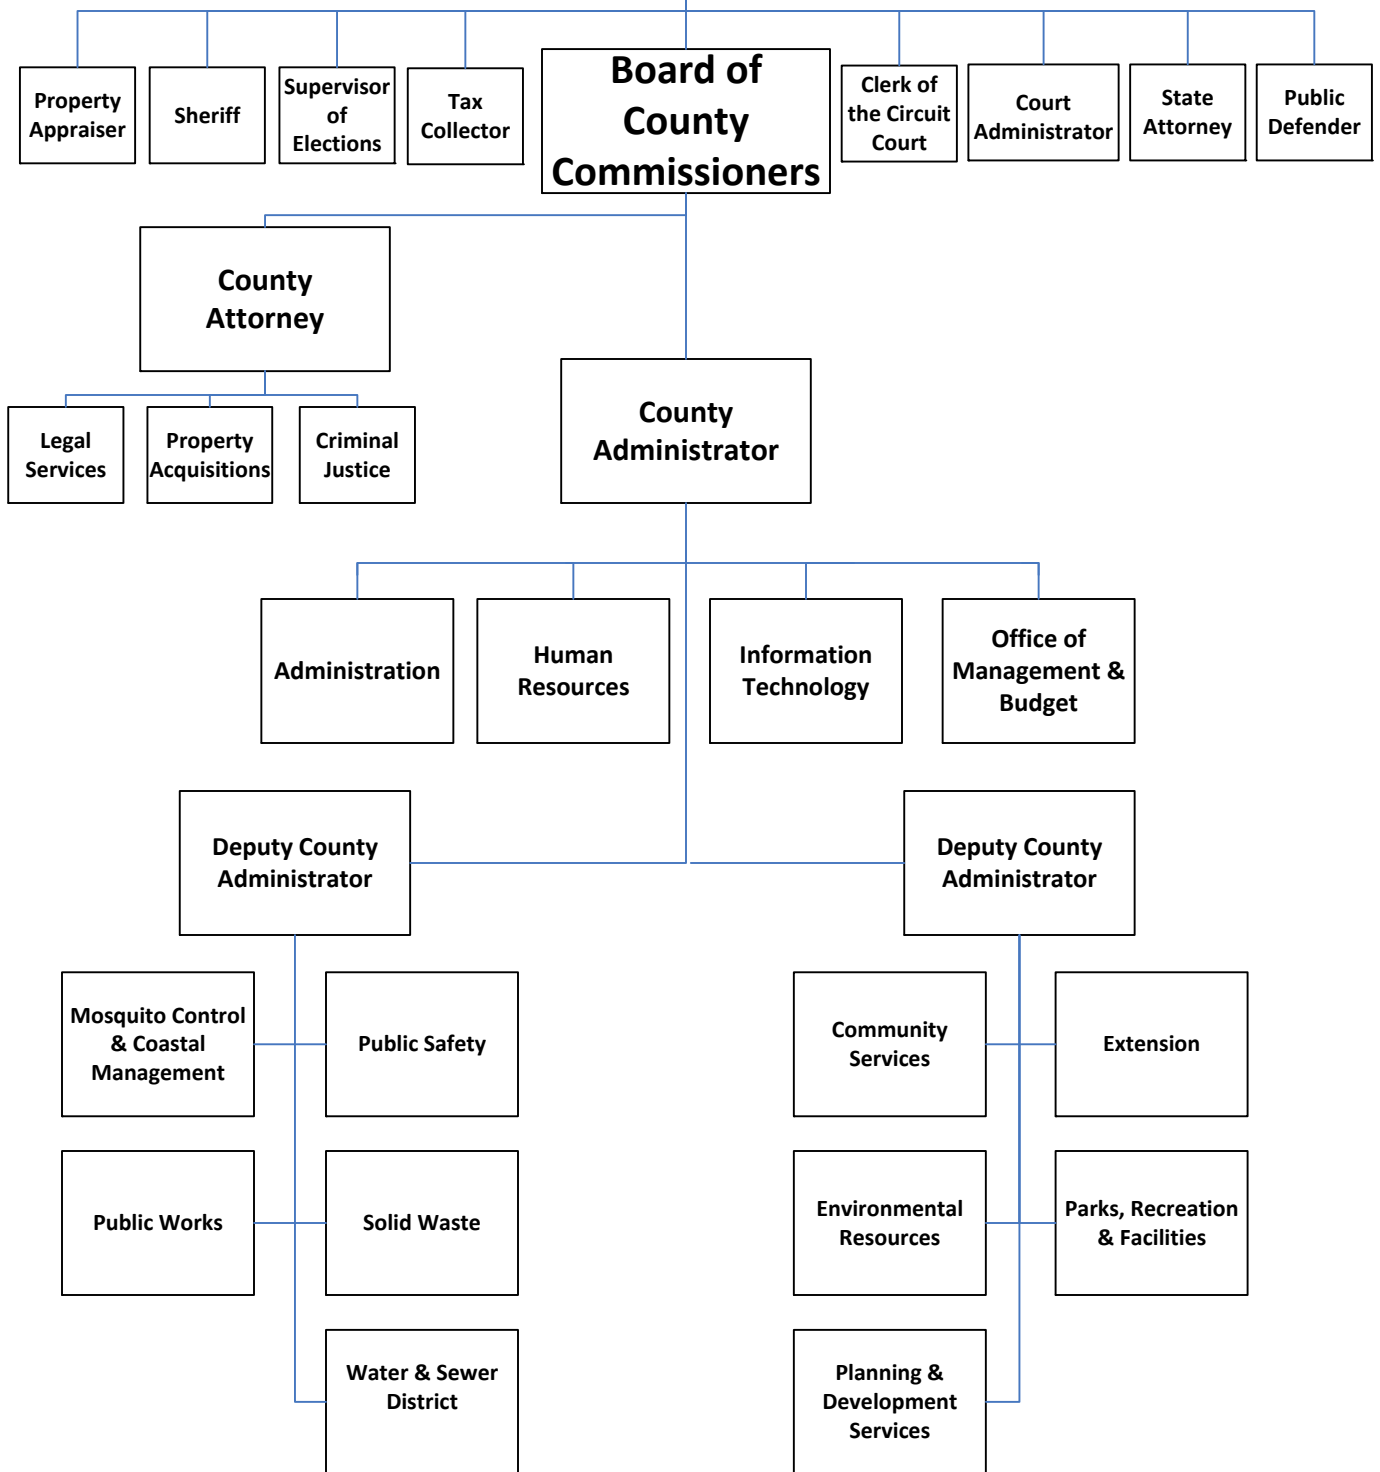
Property Appraiser

Sheriff

Supervisor of Elections

Tax Collector

Board of County Commissioners

Clerk of the Circuit Court

Court Administrator

State Attorney

Public Defender

County Attorney

Legal Services

Property Acquisitions

Criminal Justice

County Administrator

Administration

Human Resources

Information Technology

Office of Management & Budget

Deputy County Administrator

Deputy County Administrator

Mosquito Control & Coastal Management

Public Safety

Public Works

Solid Waste

Water & Sewer District

Community Services

Extension

Environmental Resources

Parks, Recreation & Facilities

Planning & Development Services